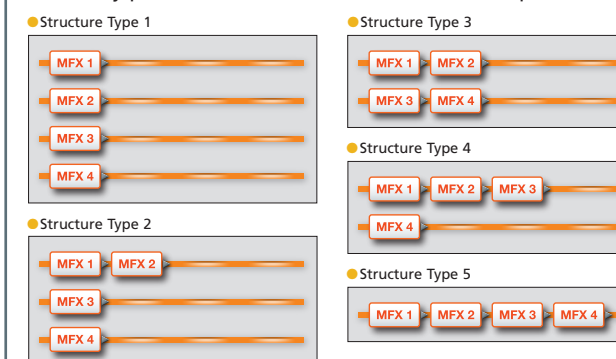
Structure Type 1

MFX 1

MFX 2

MFX 3

MFX 4

Structure Type 2

MFX 1 MFX 2

MFX 3

MFX 4

Structure Type 3

MFX 1 MFX 2

MFX 3 MFX 4

Structure Type 4

MFX 1 MFX 2 MFX 3

MFX 4

Structure Type 5

MFX 1 MFX 2 MFX 3 MFX 4